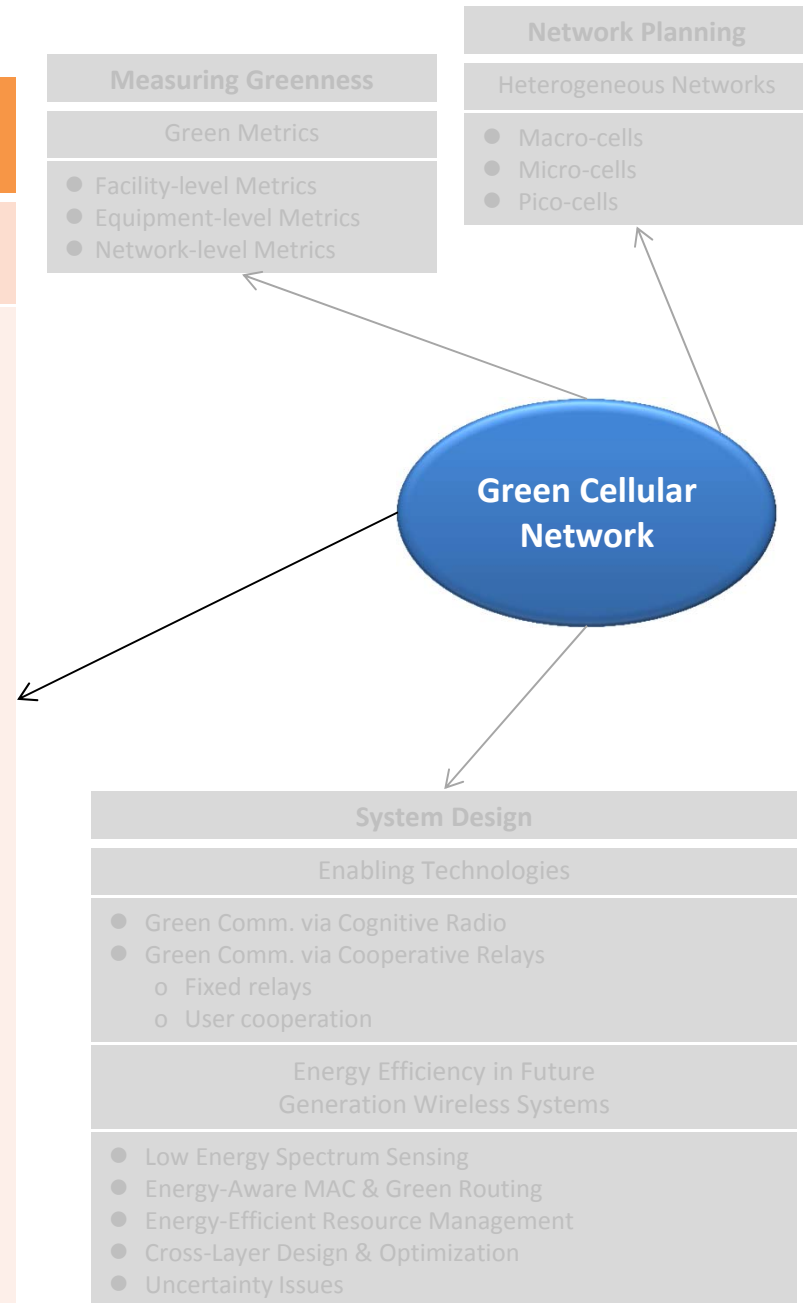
Network Planning

Heterogeneous Networks

- Macro-cells
- Micro-cells
- Pico-cells

Measuring Greenness

Green Metrics

- Facility-level Metrics
- Equipment-level Metrics
- Network-level Metrics

Green Cellular Network

System Design

Enabling Technologies

- Green Comm. via Cognitive Radio
- Green Comm. via Cooperative Relays
  o Fixed relays
  o User cooperation

Energy Efficiency in Future Generation Wireless Systems

- Low Energy Spectrum Sensing
- Energy-Aware MAC & Green Routing
- Energy-Efficient Resource Management
- Cross-Layer Design & Optimization
- Uncertainty Issues